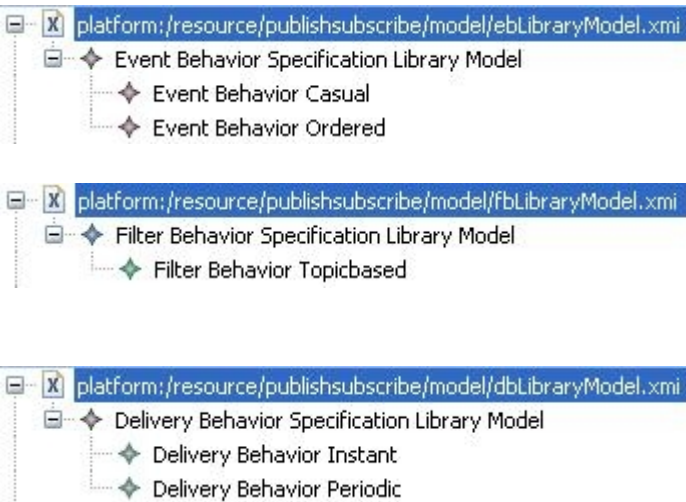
platform:/resource/publishsubscribe/model/ebLibraryModel.xmi
Event Behavior Specification Library Model
Event Behavior Casual
Event Behavior Ordered

platform:/resource/publishsubscribe/model/fbLibraryModel.xmi
Filter Behavior Specification Library Model
Filter Behavior Topicbased

platform:/resource/publishsubscribe/model/dbLibraryModel.xmi
Delivery Behavior Specification Library Model
Delivery Behavior Instant
Delivery Behavior Periodic